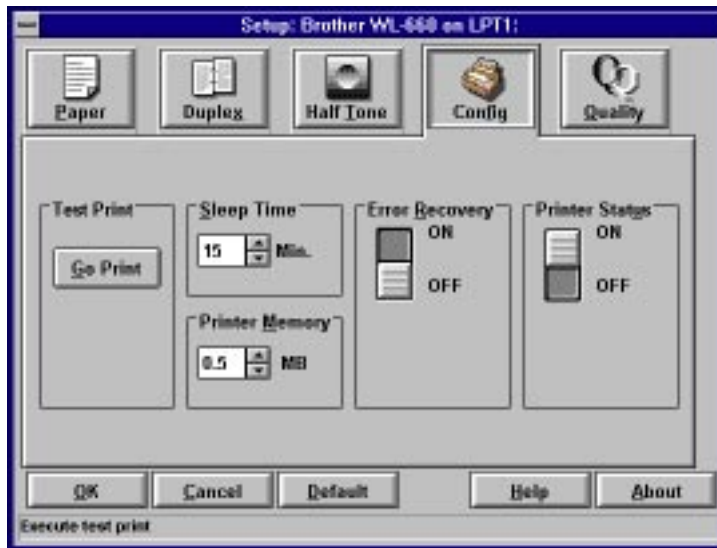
Setup: Brother WL-660 on LPT1:

Paper
Duplex
Half Tone
Config
Quality

Test Print
Go Print

Sleep Time
15 Min.

Printer Memory
0.5 MB

Error Recovery
ON
OFF

Printer Status
ON
OFF

OK
Cancel
Default
Help
About

Execute test print